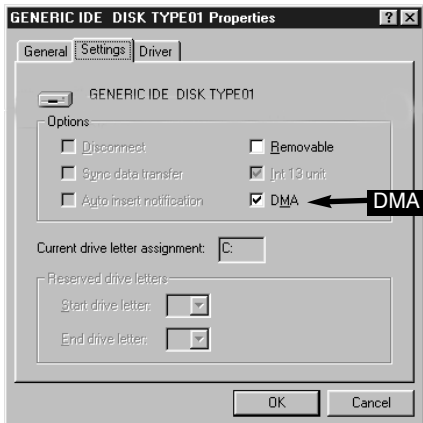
GENERIC IDE DISK TYPE01 Properties ? ×

General Settings Driver

GENERIC IDE DISK TYPE01

Options

Disconnect

Removable

Sync data transfer

Int 13 unit

Auto insert notification

DMA

DMA

Current drive letter assignment: C:

Reserved drive letters

Start drive letter:

End drive letter:

OK Cancel